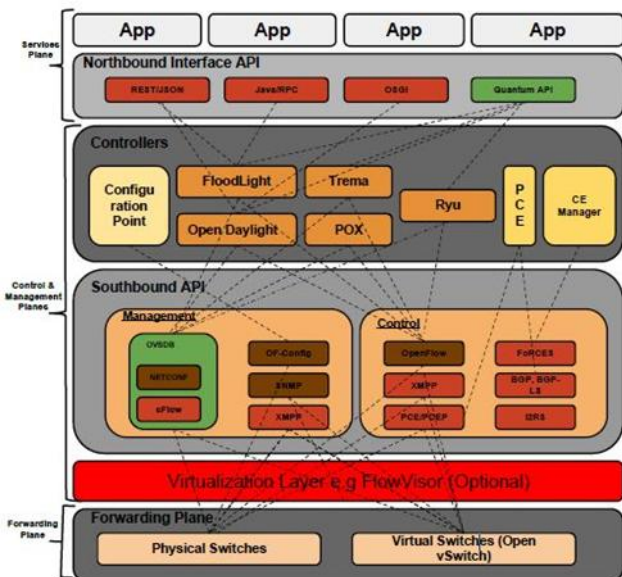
Services Plane

App

App

App

App

Northbound Interface API

REST/JSON

Java/RPC

OSGI

Quantum API

Control & Management Planes

Controllers

Configu ration Point

FloodLight

Trema

Open Daylight

POX

Ryu

P C E

CE Manager

Southbound API

Management

OVSDB

NETCONF

sFlow

OF-Config

SNMP

XMPP

Control

OpenFlow

XMPP

PCE/PCEP

FoRCES

BGP, BGP-LS

I2RS

Virtualization Layer e.g FlowVisor (Optional)

Forwarding Plane

Forwarding Plane

Physical Switches

Virtual Switches (Open vSwitch)